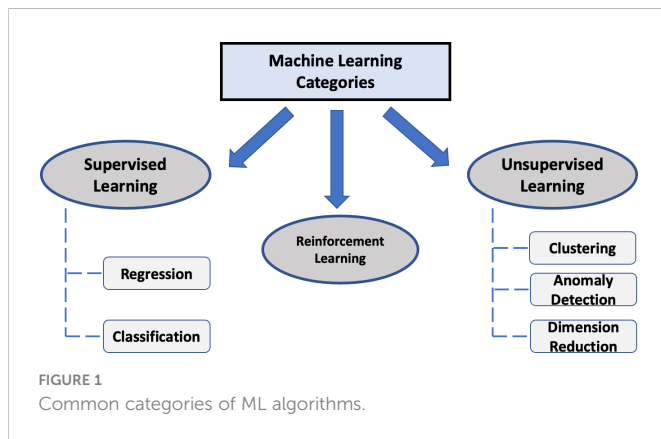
Machine Learning Categories

Supervised Learning

Reinforcement Learning

Unsupervised Learning

Regression

Classification

Clustering

Anomaly Detection

Dimension Reduction

FIGURE 1
Common categories of ML algorithms.